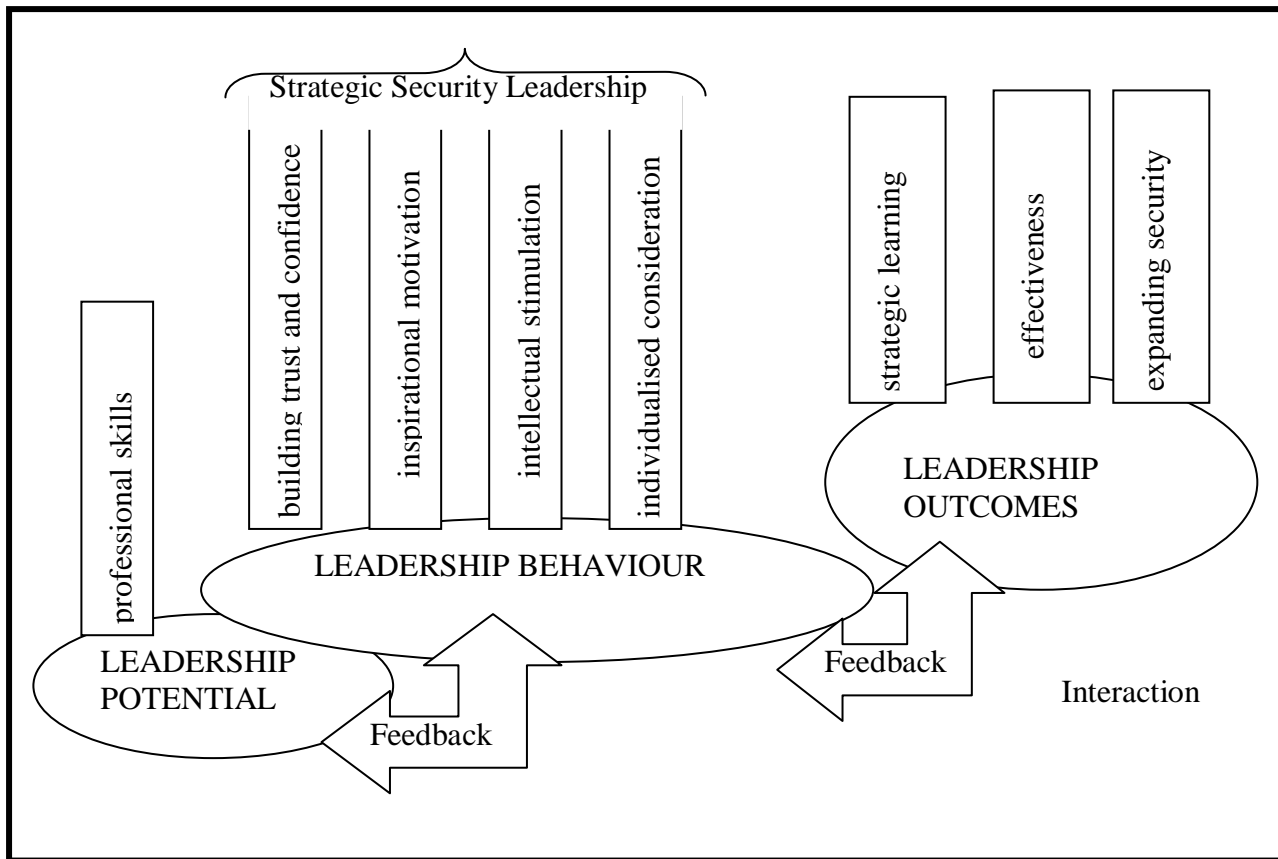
Strategic Security Leadership

building trust and confidence

inspirational motivation

intellectual stimulation

individualised consideration

strategic learning

effectiveness

expanding security

professional skills

LEADERSHIP OUTCOMES

LEADERSHIP BEHAVIOUR

LEADERSHIP POTENTIAL

Feedback

Feedback

Interaction